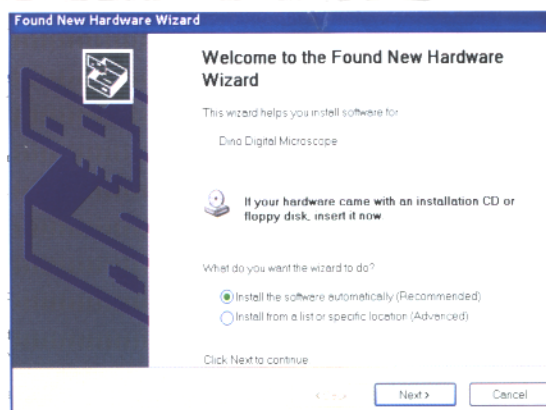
Found New Hardware Wizard

Welcome to the Found New Hardware Wizard

This wizard helps you install software for:

Dino Digital Microscope

If your hardware came with an installation CD or floppy disk, insert it now.

What do you want the wizard to do?

Install the software automatically (Recommended)

Install from a list or specific location (Advanced)

Click Next to continue.

< Back

Next >

Cancel